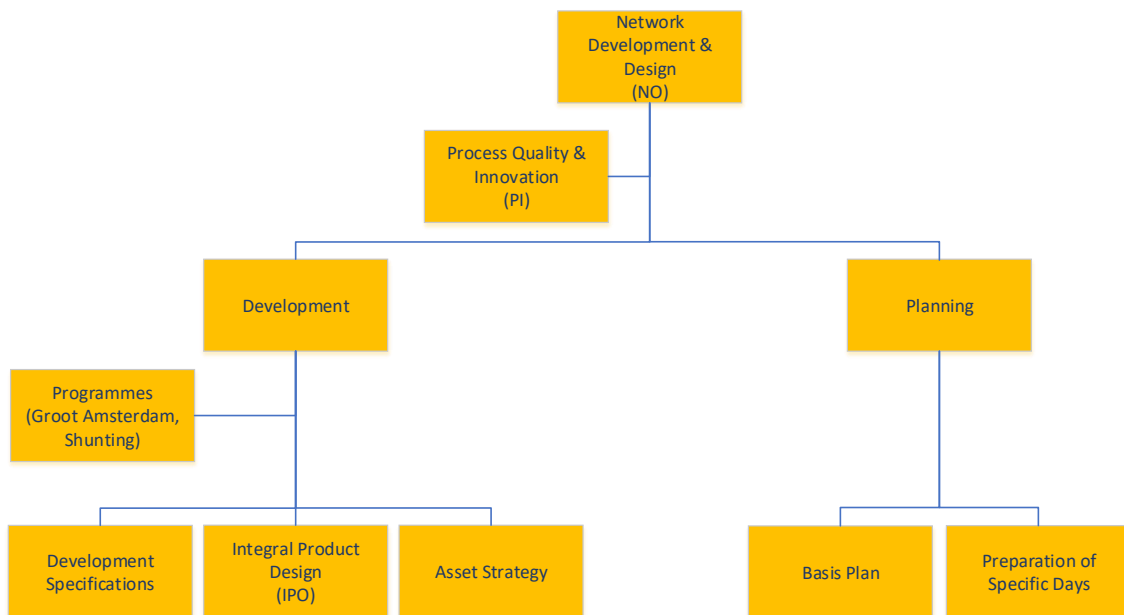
Network Development & Design
(NO)

Process Quality & Innovation
(PI)

Development

Planning

Programmes
(Groot Amsterdam, Shunting)

Development Specifications

Integral Product Design
(IPO)

Asset Strategy

Basis Plan

Preparation of Specific Days